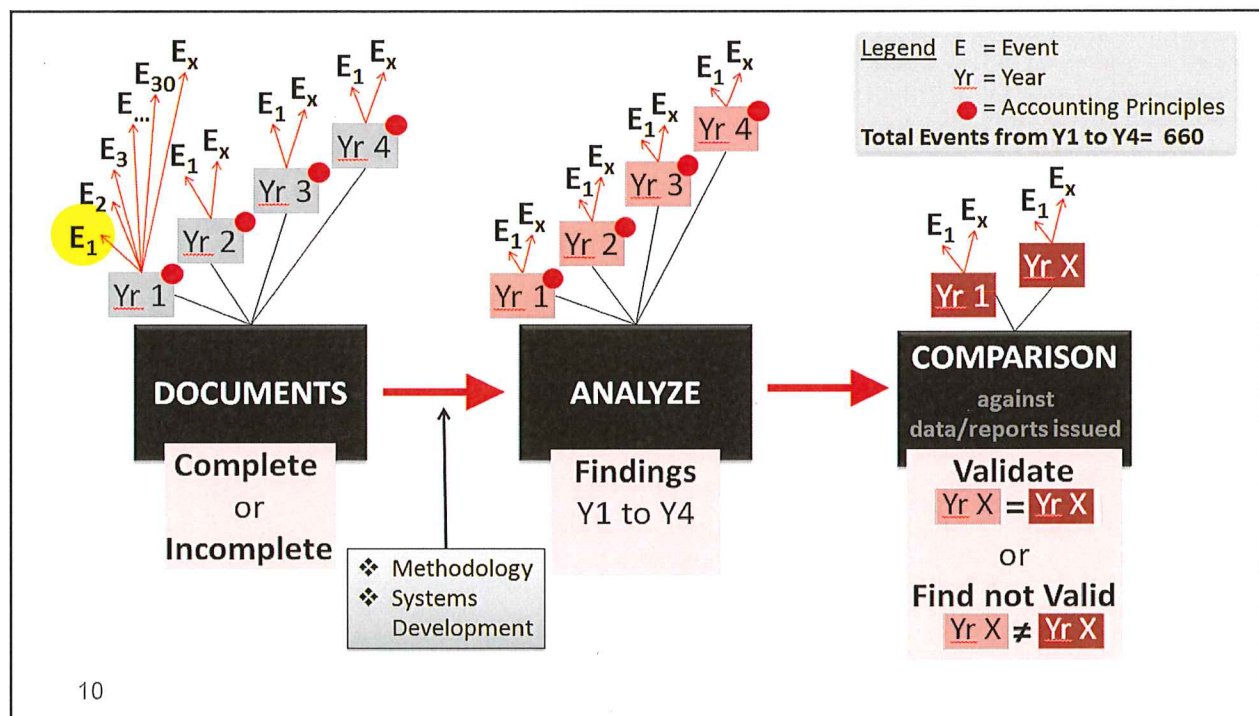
$E_x$
$E_{30}$
$E_{...}$
$E_3$
$E_2$
$E_1$
Yr 1
$E_1$ $E_x$
Yr 2
$E_1$ $E_x$
Yr 3
$E_1$ $E_x$
Yr 4

DOCUMENTS

Complete or Incomplete

❖ Methodology
❖ Systems Development

$E_1$ $E_x$
Yr 1
$E_1$ $E_x$
Yr 2
$E_1$ $E_x$
Yr 3
$E_1$ $E_x$
Yr 4

ANALYZE

Findings Y1 to Y4

Legend E = Event
Yr = Year
= Accounting Principles
Total Events from Y1 to Y4= 660

$E_1$ $E_x$
Yr 1
$E_1$ $E_x$
Yr X

COMPARISON
against data/reports issued

Validate
Yr X = Yr X
or
Find not Valid
Yr X ≠ Yr X

10